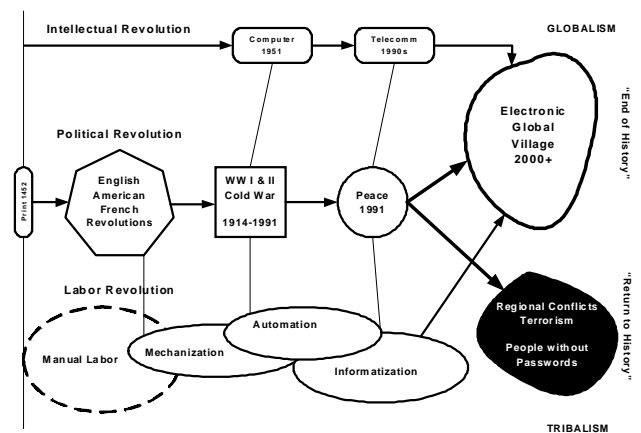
Intellectual Revolution

Computer 1951

Telecomm 1990s

GLOBALISM

"End of History"

Political Revolution

Print 1452

English American French Revolutions

WW I & II Cold War 1914-1991

Peace 1991

Electronic Global Village 2000+

"Return to History"

Labor Revolution

Regional Conflicts Terrorism

People without Passwords

Manual Labor

Mechanization

Automation

Informatization

TRIBALISM